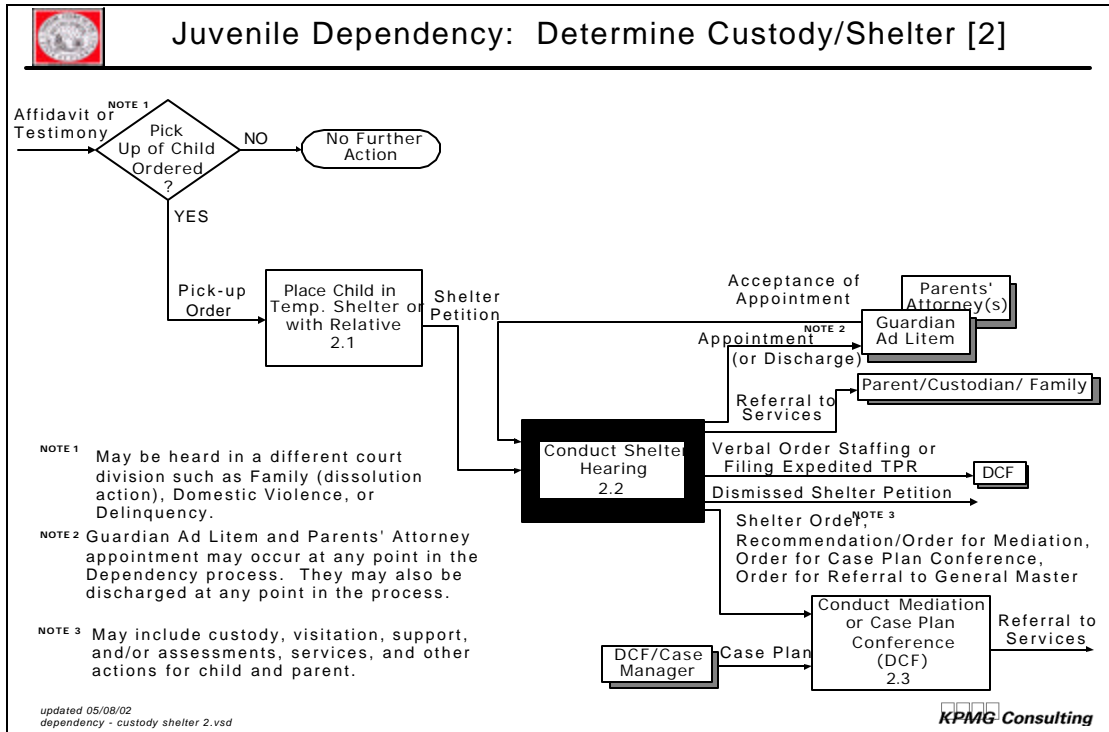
Juvenile Dependency: Determine Custody/Shelter [2]

Affidavit or Testimony

NOTE 1

Pick Up of Child Ordered ?

NO

No Further Action

YES

Pick-up Order

Place Child in Temp. Shelter or with Relative 2.1

Shelter Petition

Acceptance of Appointment

Parents' Attorney(s)

NOTE 2

Guardian Ad Litem

Appointment (or Discharge)

Referral to Services

Parent/Custodian/ Family

Conduct Shelter Hearing 2.2

Verbal Order Staffing or Filing Expedited TPR

DCF

Dismissed Shelter Petition

Shelter Order, NOTE 3 Recommendation/Order for Mediation, Order for Case Plan Conference, Order for Referral to General Master

NOTE 1 May be heard in a different court division such as Family (dissolution action), Domestic Violence, or Delinquency.

NOTE 2 Guardian Ad Litem and Parents' Attorney appointment may occur at any point in the Dependency process. They may also be discharged at any point in the process.

NOTE 3 May include custody, visitation, support, and/or assessments, services, and other actions for child and parent.

DCF/Case Manager

Case Plan

Conduct Mediation or Case Plan Conference (DCF) 2.3

Referral to Services

updated 05/08/02
dependency - custody shelter 2.vsd

KPMG Consulting